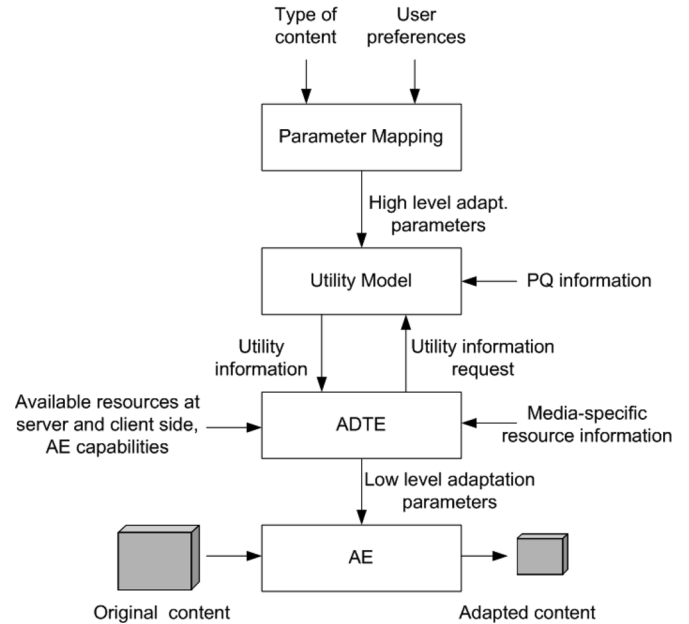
Type of content

User preferences

Parameter Mapping

High level adapt. parameters

Utility Model

PQ information

Utility information

Utility information request

Available resources at server and client side, AE capabilities

ADTE

Media-specific resource information

Low level adaptation parameters

AE

Original content

Adapted content